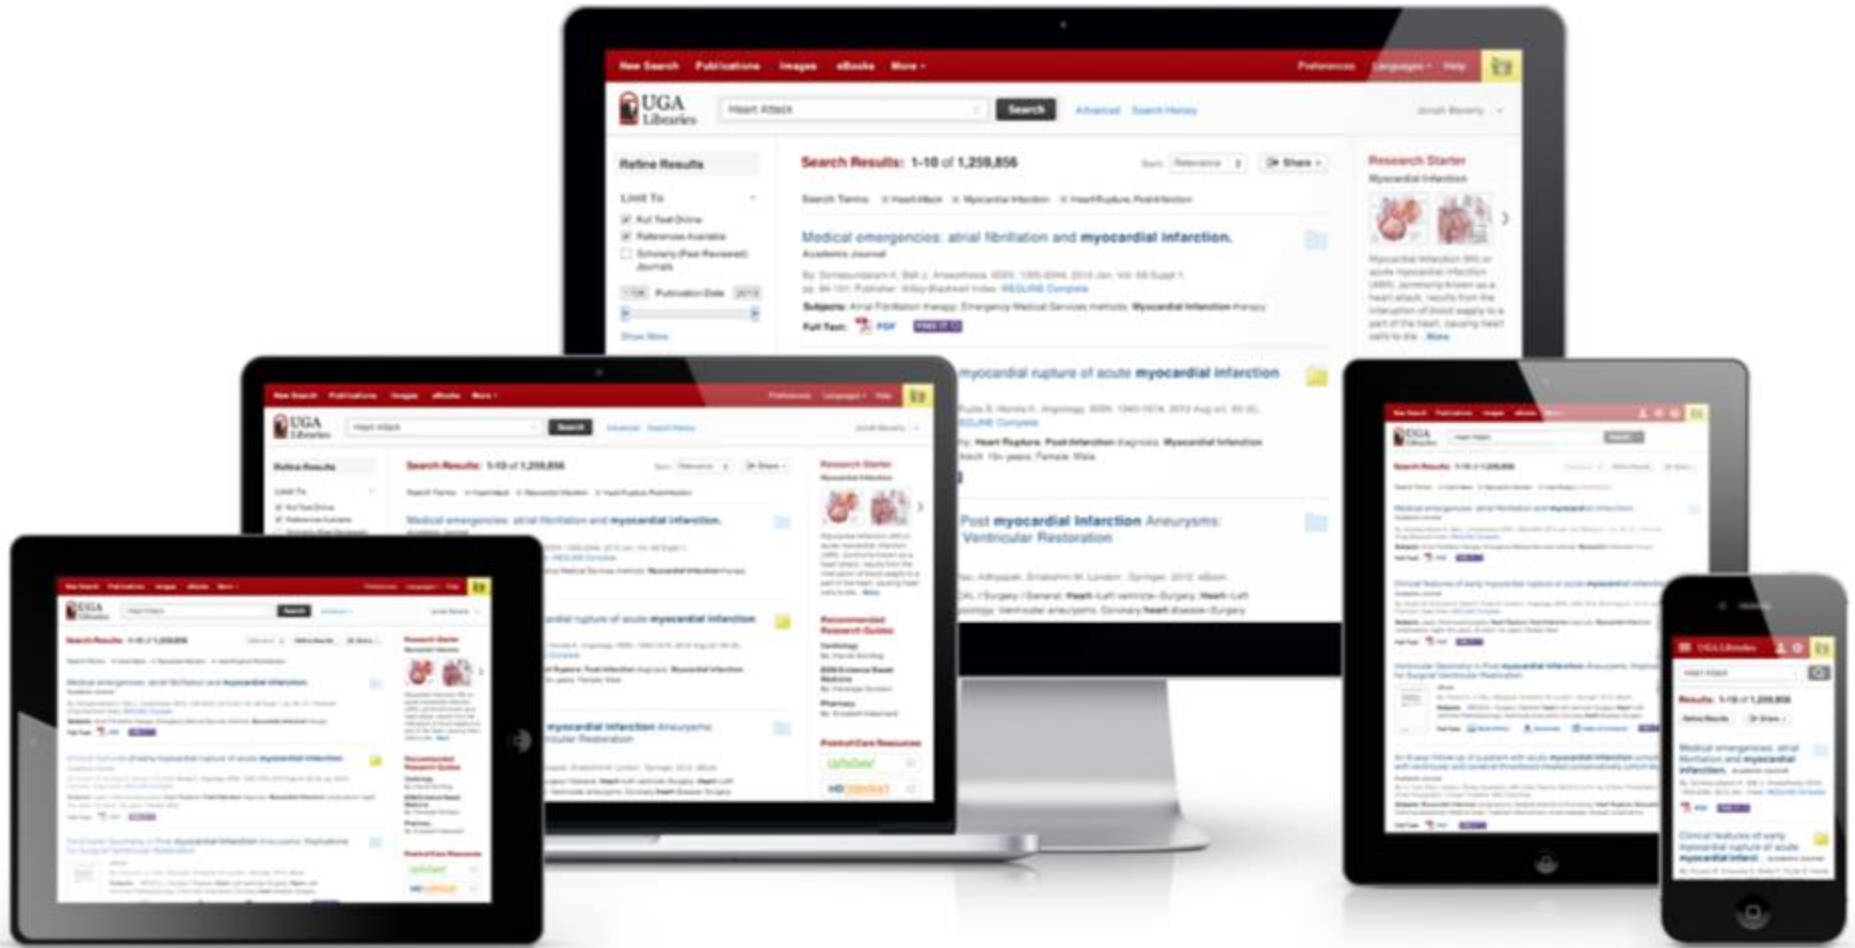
New Search Publications Images eBooks More • Preferences Languages • Help

UGA Libraries

Heart Attack Search Advanced Search History

Refine Results

Limit To

Full Text Online

References Available

Scholarly (Peer Reviewed) Journals

Publication Date

Show More

Search Results: 1-10 of 1,259,856

Sort Relevance Share

Search Terms: Heart Attack Myocardial Infarction Heart Rupture, Post-Infarction

Medical emergencies: atrial fibrillation and myocardial infarction.

Academic Journal

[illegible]

Subjects: Atrial Fibrillation therapy; Emergency Medical Services methods; Myocardial Infarction therapy

Full Text: PDF

myocardial rupture of acute myocardial infarction

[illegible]

Heart Rupture, Post-Infarction diagnosis; Myocardial Infarction

Post myocardial Infarction Aneurysms: Ventricular Restoration

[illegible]

Research Starter

Myocardial Infarction

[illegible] ... More

Recommended Research Guides

Point-of-Care Resources

UpToDate

UGA Libraries

Heart Attack

Results: 1-10 of 1,259,856

Refine Results Share

Medical emergencies: atrial fibrillation and myocardial infarction.

Clinical features of early myocardial infarct...